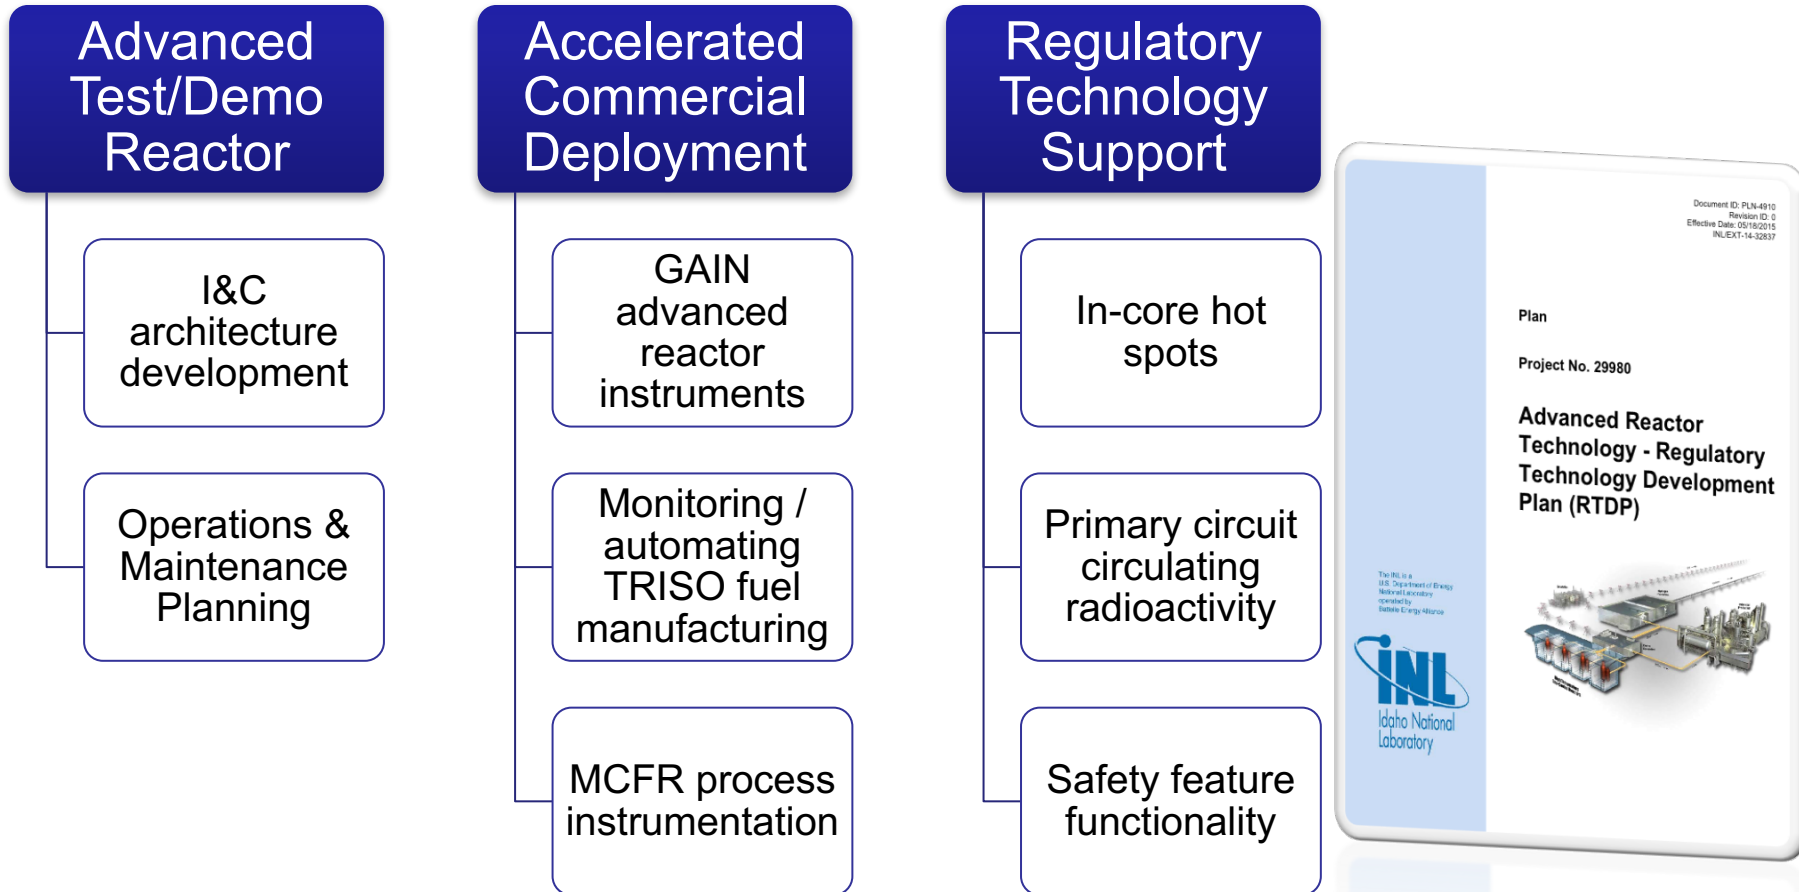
Advanced Test/Demo Reactor

I&C architecture development

Operations & Maintenance Planning

Accelerated Commercial Deployment

GAIN advanced reactor instruments

Monitoring / automating TRISO fuel manufacturing

MCFR process instrumentation

Regulatory Technology Support

In-core hot spots

Primary circuit circulating radioactivity

Safety feature functionality

Document ID: PLN-4910
Revision ID: 0
Effective Date: 05/18/2015
INL/EXT-14-32837

Plan

Project No. 29980

Advanced Reactor Technology - Regulatory Technology Development Plan (RTDP)

The INL is a U.S. Department of Energy National Laboratory operated by Battelle Energy Alliance

INL
Idaho National Laboratory